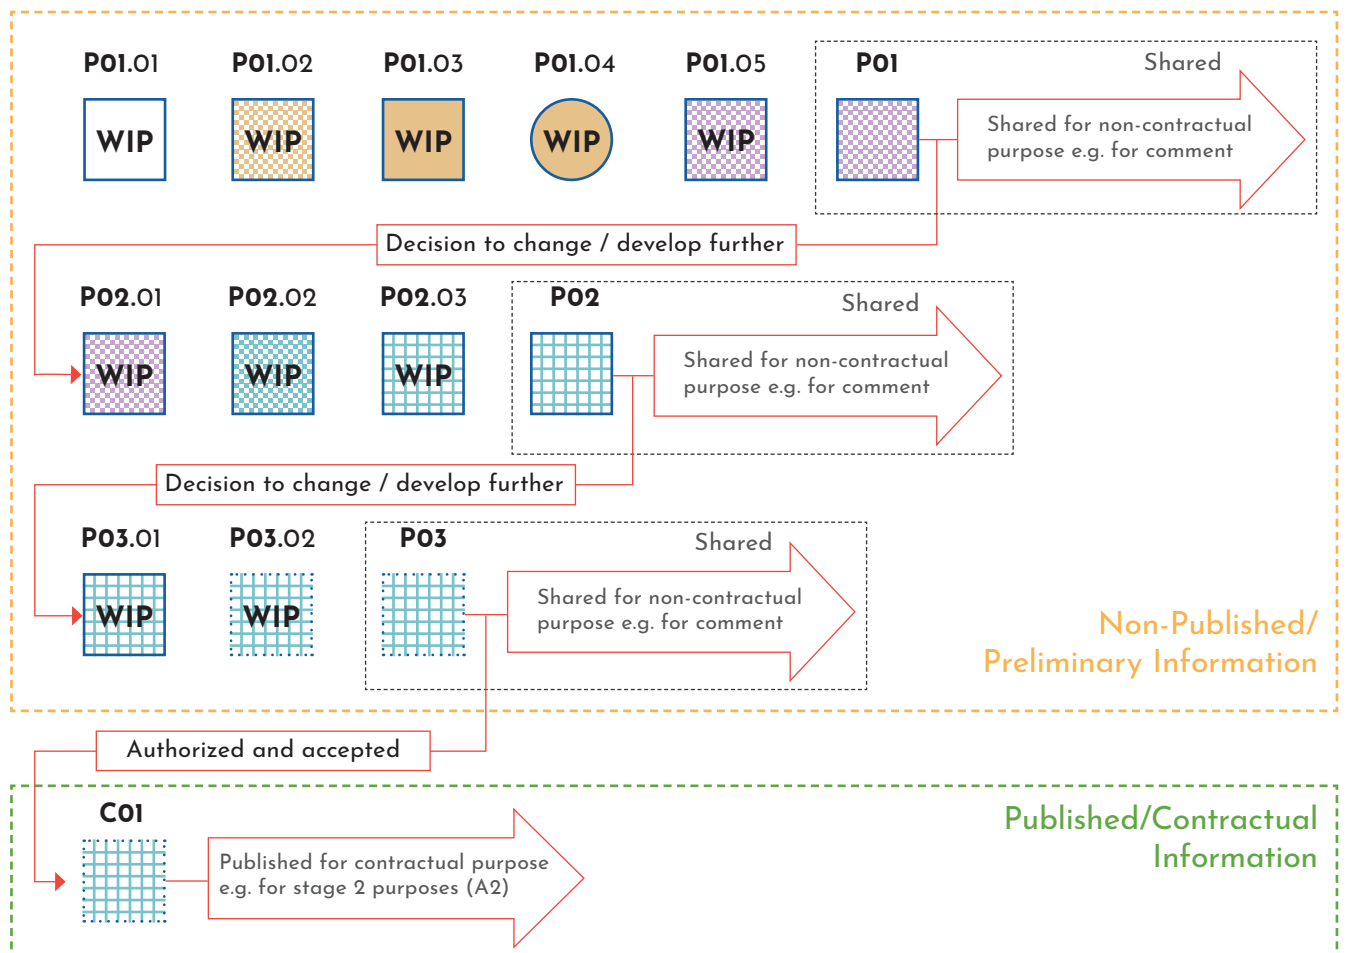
P01.01 P01.02 P01.03 P01.04 P01.05

WIP WIP WIP WIP WIP

P01

Shared

Shared for non-contractual purpose e.g. for comment

Decision to change / develop further

P02.01 P02.02 P02.03

WIP WIP WIP

P02

Shared

Shared for non-contractual purpose e.g. for comment

Decision to change / develop further

P03.01 P03.02

WIP WIP

P03

Shared

Shared for non-contractual purpose e.g. for comment

Non-Published/ Preliminary Information

Authorized and accepted

C01

Published for contractual purpose e.g. for stage 2 purposes (A2)

Published/Contractual Information